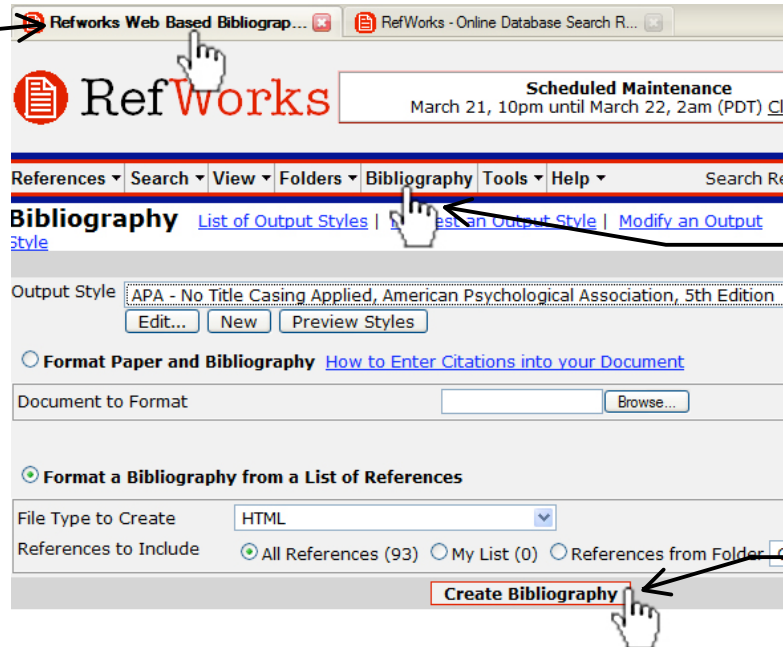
Refworks Web Based Bibliograp...
RefWorks - Online Database Search R...

RefWorks

Scheduled Maintenance
March 21, 10pm until March 22, 2am (PDT) Cl

References ▾ Search ▾ View ▾ Folders ▾ Bibliography Tools ▾ Help ▾ Search Re

Bibliography List of Output Styles | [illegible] an Output Style | Modify an Output Style

Output Style APA - No Title Casing Applied, American Psychological Association, 5th Edition
Edit... New Preview Styles

Format Paper and Bibliography How to Enter Citations into your Document

Document to Format Browse...

Format a Bibliography from a List of References

File Type to Create HTML
References to Include All References (93) My List (0) References from Folder

Create Bibliography